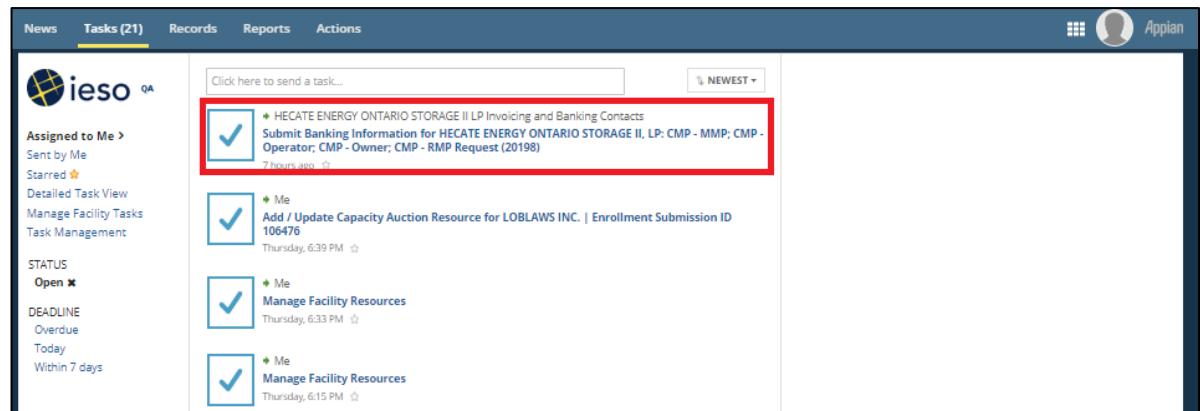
News Tasks (21) Records Reports Actions

Appian

ieso QA

Assigned to Me >
Sent by Me
Starred
Detailed Task View
Manage Facility Tasks
Task Management

STATUS
Open ✖

DEADLINE
Overdue
Today
Within 7 days

Click here to send a task...

NEWEST ▾

HECATE ENERGY ONTARIO STORAGE II LP Invoicing and Banking Contacts
Submit Banking Information for HECATE ENERGY ONTARIO STORAGE II, LP: CMP - MMP; CMP - Operator; CMP - Owner; CMP - RMP Request (20198)
7 hours ago

Me
Add / Update Capacity Auction Resource for LOBLAWS INC. | Enrollment Submission ID 106476
Thursday, 6:39 PM

Me
Manage Facility Resources
Thursday, 6:33 PM

Me
Manage Facility Resources
Thursday, 6:15 PM